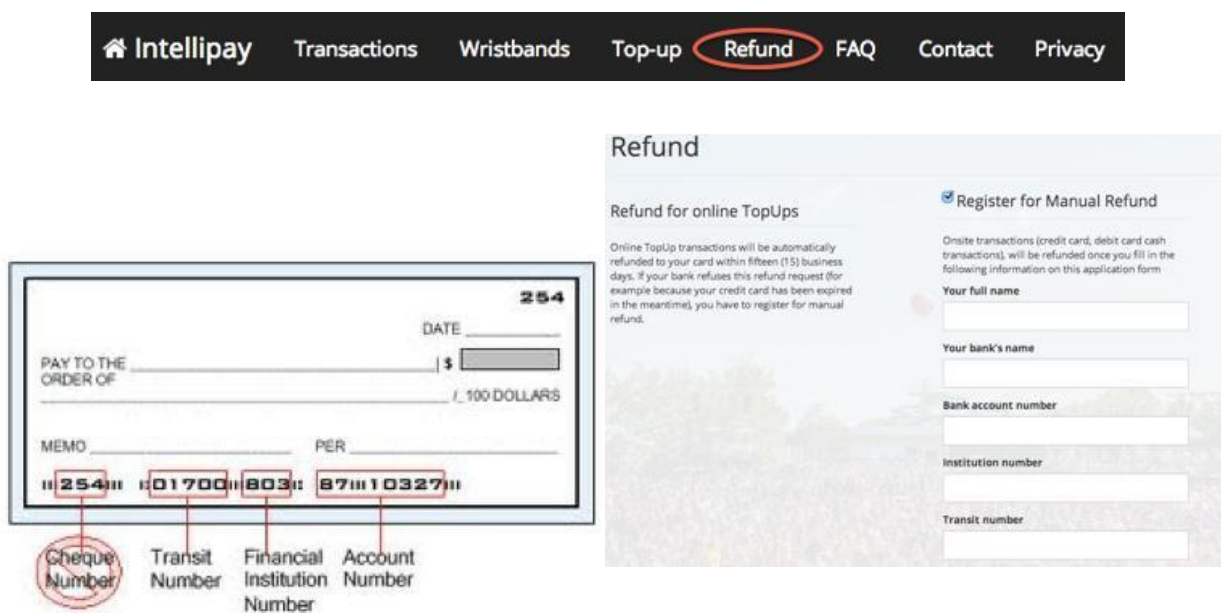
Intellipay Transactions Wristbands Top-up Refund FAQ Contact Privacy

Refund

Refund for online TopUps

Online TopUp transactions will be automatically refunded to your card within fifteen (15) business days. If your bank refuses this refund request (for example because your credit card has been expired in the meantime), you have to register for manual refund.

Register for Manual Refund

Onsite transactions (credit card, debit card cash transactions), will be refunded once you fill in the following information on this application form

Your full name

Your bank's name

Bank account number

Institution number

Transit number

254

DATE

PAY TO THE ORDER OF $

/ 100 DOLLARS

MEMO PER

254 01700 803 87 10327

Cheque Number

Transit Number

Financial Institution Number

Account Number